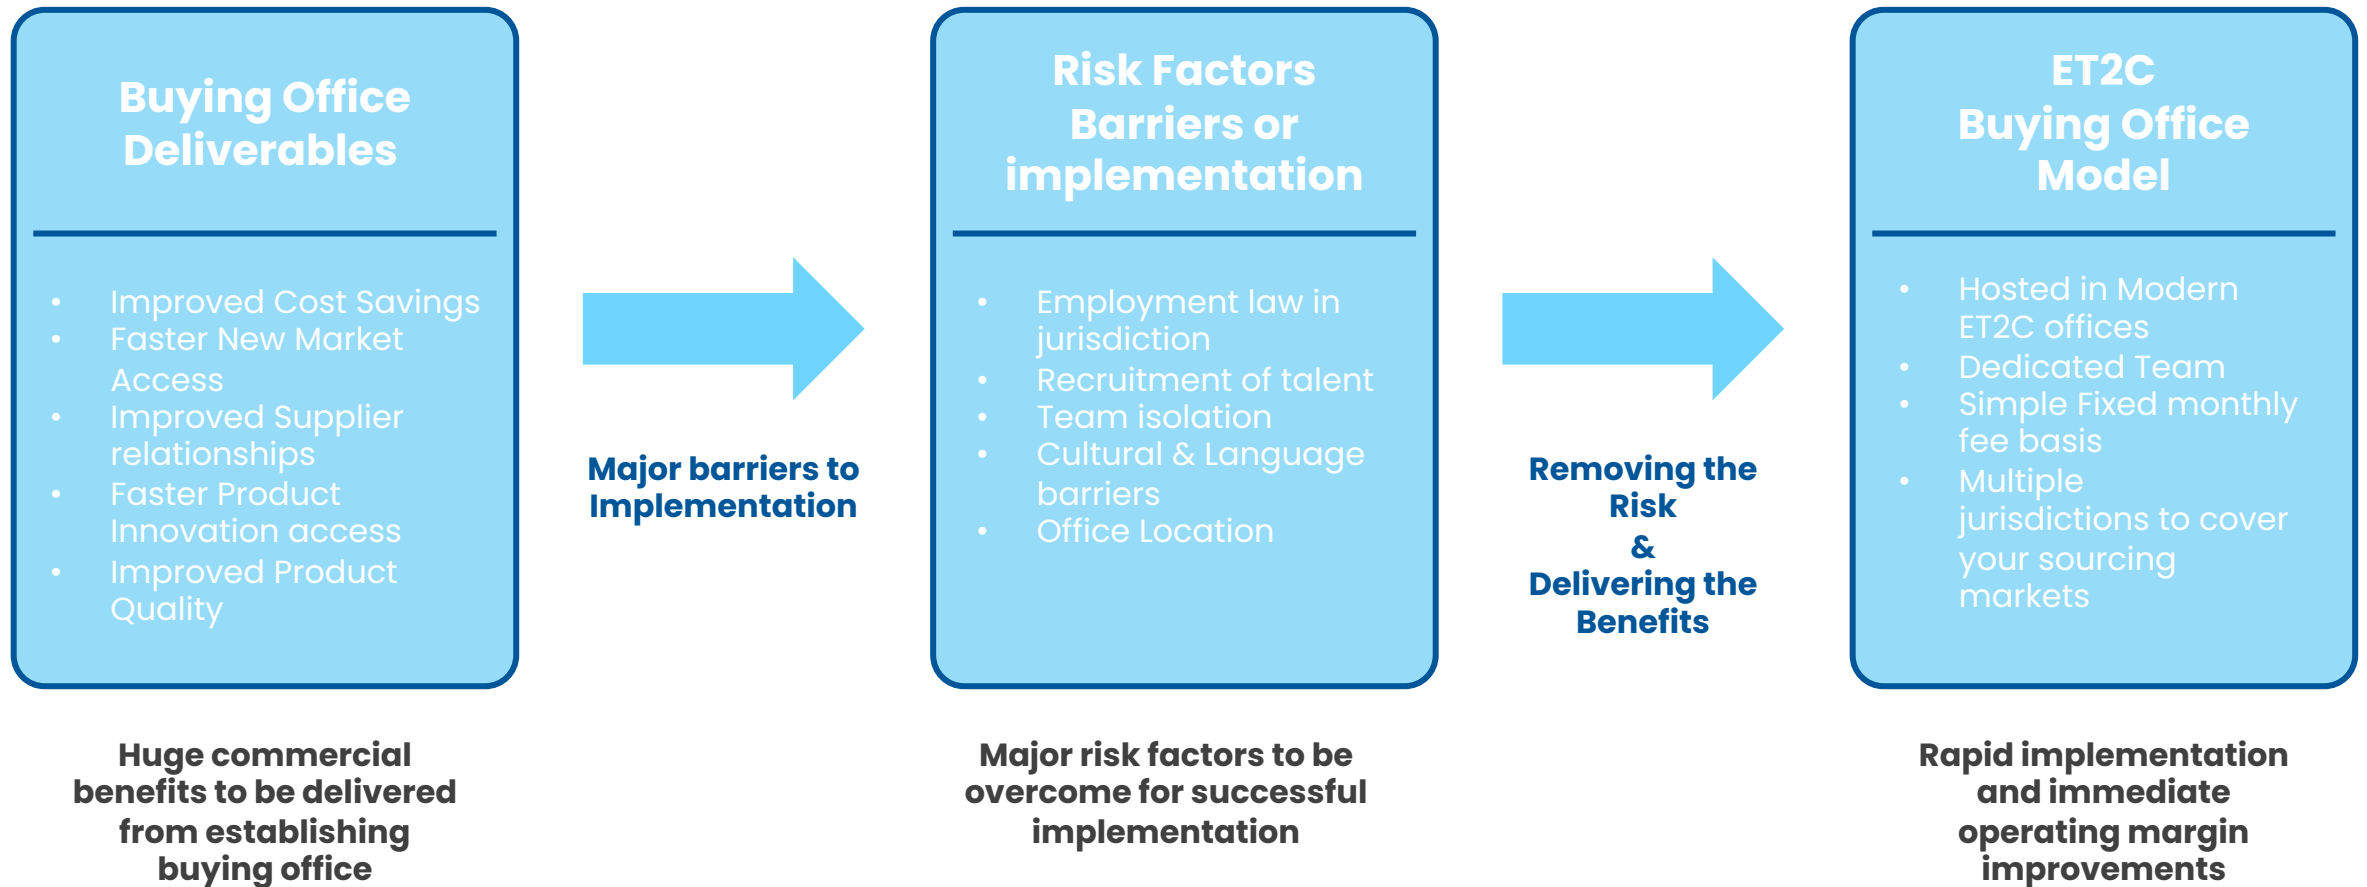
Buying Office Deliverables

- Improved Cost Savings
- Faster New Market Access
- Improved Supplier relationships
- Faster Product Innovation access
- Improved Product Quality

Huge commercial benefits to be delivered from establishing buying office

Major barriers to Implementation

Risk Factors Barriers or implementation

- Employment law in jurisdiction
- Recruitment of talent
- Team isolation
- Cultural & Language barriers
- Office Location

Major risk factors to be overcome for successful implementation

Removing the Risk & Delivering the Benefits

ET2C Buying Office Model

- Hosted in Modern ET2C offices
- Dedicated Team
- Simple Fixed monthly fee basis
- Multiple jurisdictions to cover your sourcing markets

Rapid implementation and immediate operating margin improvements